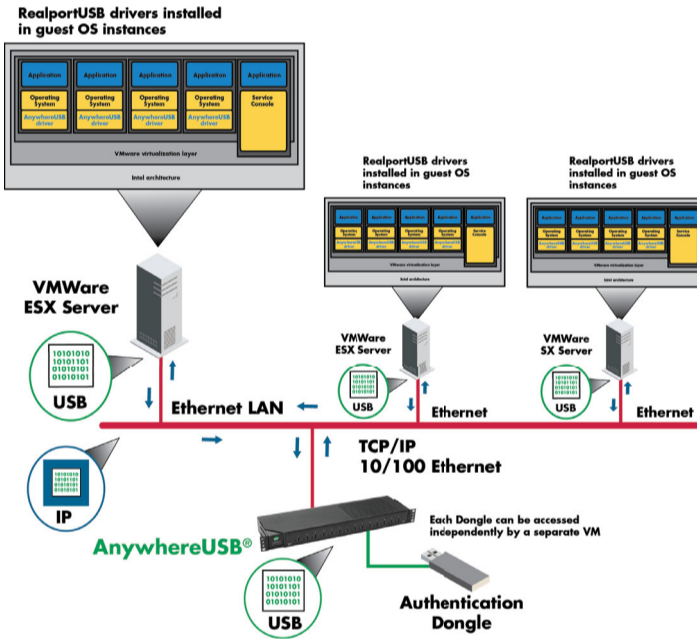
RealportUSB drivers installed in guest OS instances

Application
Application
Application
Application
Application

Operating System
AnywhereUSB driver
Operating System
AnywhereUSB driver
Operating System
AnywhereUSB driver
Operating System
AnywhereUSB driver
Service Console

VMware virtualization layer

Intel architecture

RealportUSB drivers installed in guest OS instances

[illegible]

RealportUSB drivers installed in guest OS instances

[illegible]

VMWare ESX Server

10101010
10101101
01010101
01010101

USB

Ethernet LAN

VMWare ESX Server

10101010
10101101
01010101
01010101

USB

Ethernet

VMWare SX Server

10101010
10101101
01010101
01010101

USB

Ethernet

10101010
10101101
01010101
01010101

IP

TCP/IP
10/100 Ethernet

AnywhereUSB®

Each Dongle can be accessed independently by a separate VM

10101010
10101101
01010101
01010101

USB

Authentication Dongle